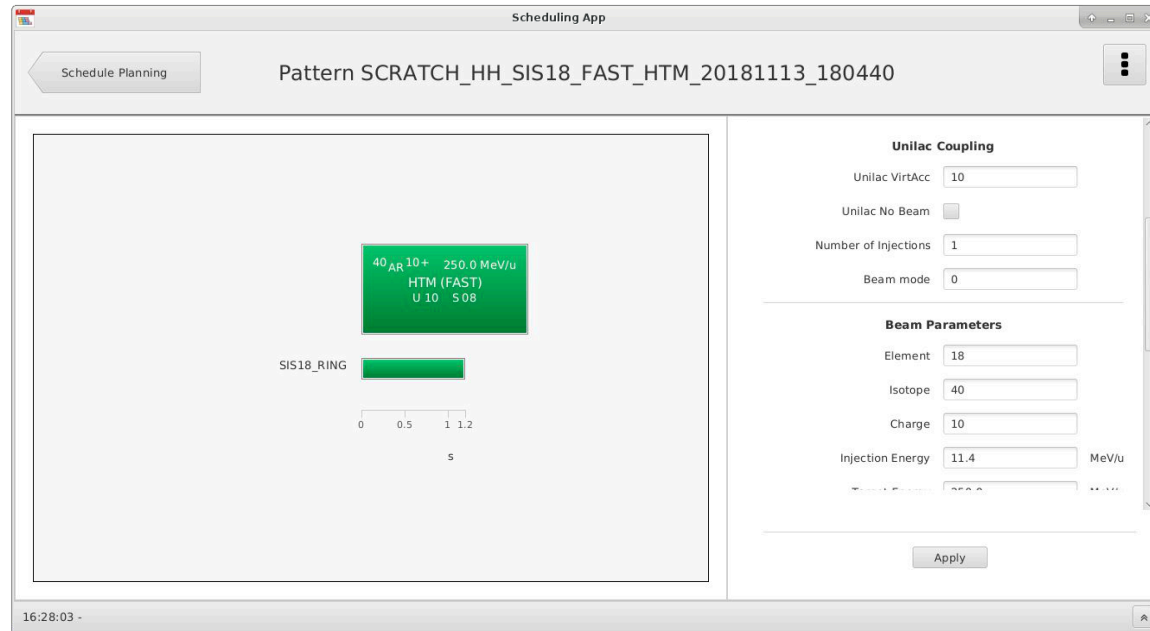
Scheduling App

Schedule Planning

Pattern SCRATCH_HH_SIS18_FAST_HTM_20181113_180440

$^{40}AR^{10+}$ 250.0 MeV/u
HTM (FAST)
U 10 S 08

SIS18_RING

0 0.5 1 1.2

s

Unilac Coupling

Unilac VirtAcc 10

Unilac No Beam

Number of Injections 1

Beam mode 0

Beam Parameters

Element 18

Isotope 40

Charge 10

Injection Energy 11.4 MeV/u

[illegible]

Apply

16:28:03 -